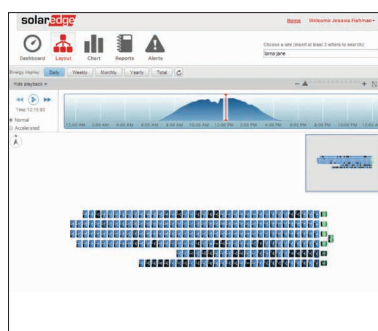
solaredge

Home Welcome Jessica Hallman

Dashboard Layout Chart Reports Alerts

Choose a site (insert at least 3 letters to search):

Some jane

Energy display: Daily Weekly Monthly Yearly Total

Hide playback

Time 12:15:02

Normal

Accelerated

12:00 AM 2:00 AM 4:00 AM 6:00 AM 8:00 AM 10:00 AM 12:00 PM 2:00 PM 4:00 PM 6:00 PM 8:00 PM 10:00 PM 12:00 AM